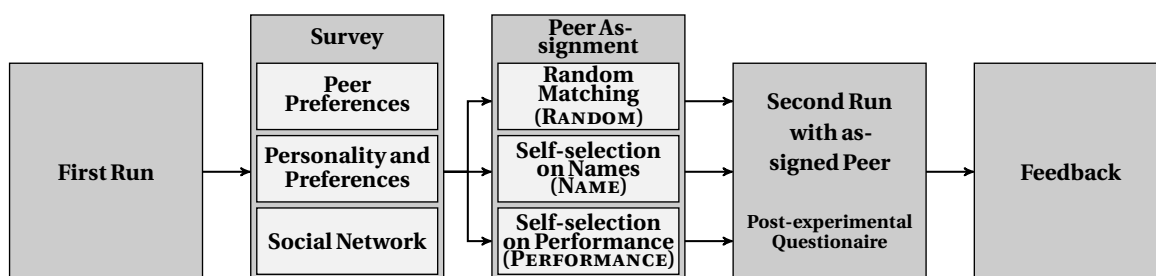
First Run

Survey

Peer Preferences

Personality and Preferences

Social Network

Peer Assignment

Random Matching (RANDOM)

Self-selection on Names (NAME)

Self-selection on Performance (PERFORMANCE)

Second Run with assigned Peer

Post-experimental Questionaire

Feedback